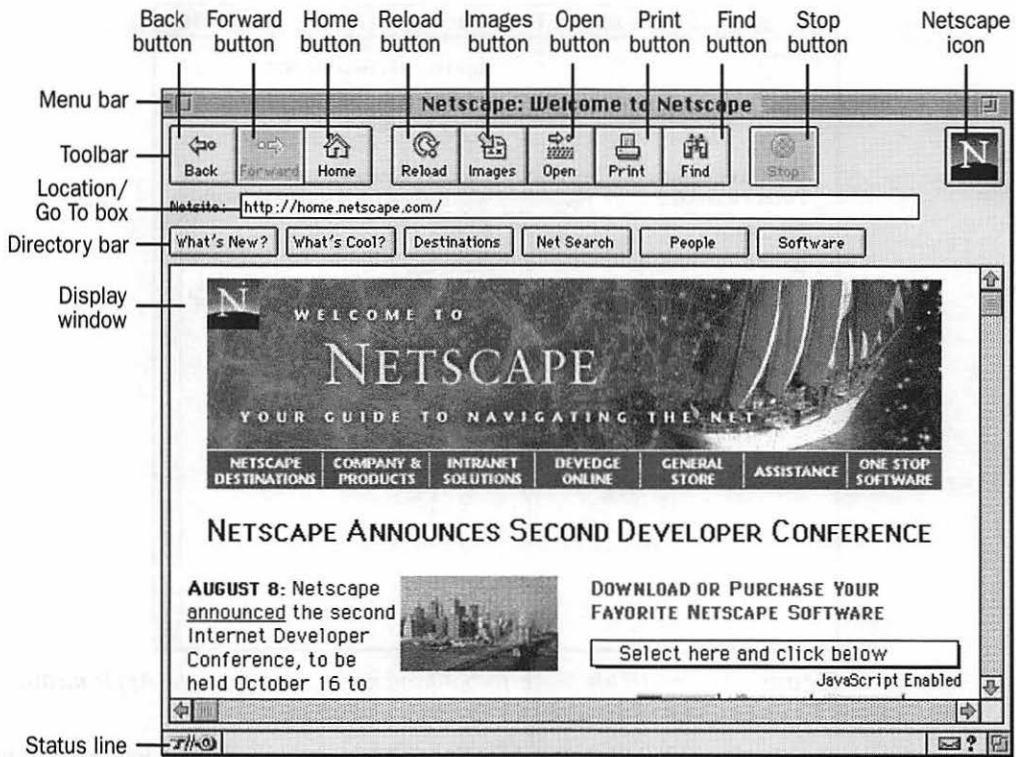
Back button
Forward button
Home button
Reload button
Images button
Open button
Print button
Find button
Stop button
Netscape icon

Menu bar
Netscape: Welcome to Netscape

Toolbar
Back
Forward
Home
Reload
Images
Open
Print
Find
Stop
N

Location/ Go To box
Netsite: http://home.netscape.com/

Directory bar
What's New?
What's Cool?
Destinations
Net Search
People
Software

Display window

N
WELCOME TO
NETSCAPE
YOUR GUIDE TO NAVIGATING THE NET

| NETSCAPE DESTINATIONS | COMPANY & PRODUCTS | INTRANET SOLUTIONS | DEVEDGE ONLINE | GENERAL STORE | ASSISTANCE | ONE STOP SOFTWARE |
|---|---|---|---|---|---|---|

NETSCAPE ANNOUNCES SECOND DEVELOPER CONFERENCE

AUGUST 8: Netscape announced the second Internet Developer Conference, to be held October 16 to

DOWNLOAD OR PURCHASE YOUR FAVORITE NETSCAPE SOFTWARE

Select here and click below

JavaScript Enabled

Status line